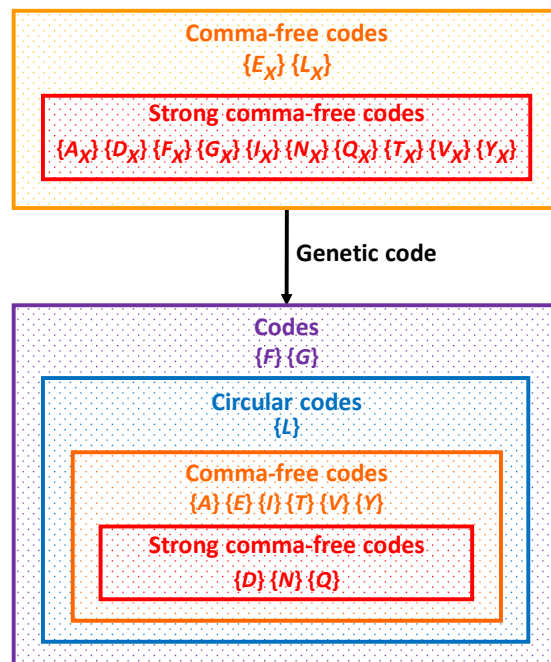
Comma-free codes
$\{E_X\}$ $\{L_X\}$

Strong comma-free codes
$\{A_X\}$ $\{D_X\}$ $\{F_X\}$ $\{G_X\}$ $\{I_X\}$ $\{N_X\}$ $\{Q_X\}$ $\{T_X\}$ $\{V_X\}$ $\{Y_X\}$

Genetic code

Codes
$\{F\}$ $\{G\}$

Circular codes
$\{L\}$

Comma-free codes
$\{A\}$ $\{E\}$ $\{I\}$ $\{T\}$ $\{V\}$ $\{Y\}$

Strong comma-free codes
$\{D\}$ $\{N\}$ $\{Q\}$